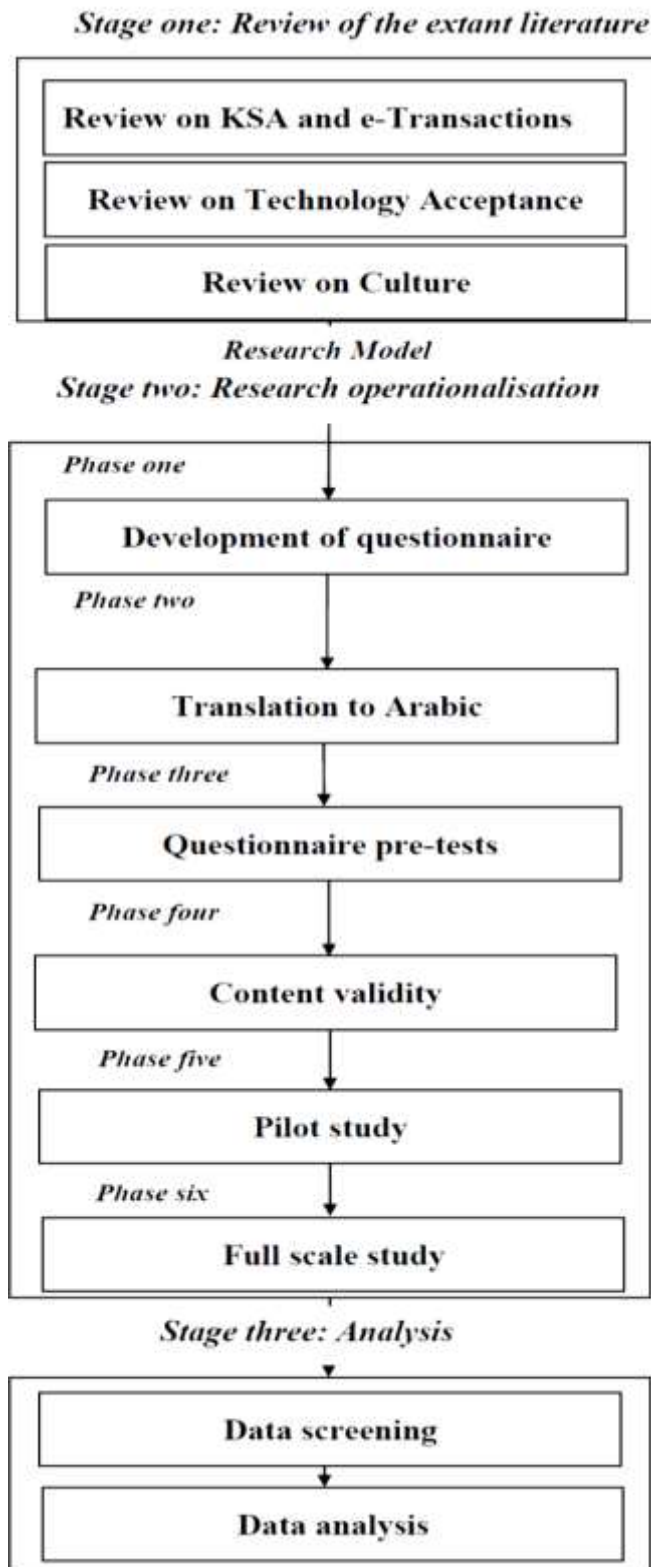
Stage one: Review of the extant literature

Review on KSA and e-Transactions

Review on Technology Acceptance

Review on Culture

Research Model

Stage two: Research operationalisation

Phase one

Development of questionnaire

Phase two

Translation to Arabic

Phase three

Questionnaire pre-tests

Phase four

Content validity

Phase five

Pilot study

Phase six

Full scale study

Stage three: Analysis

Data screening

Data analysis